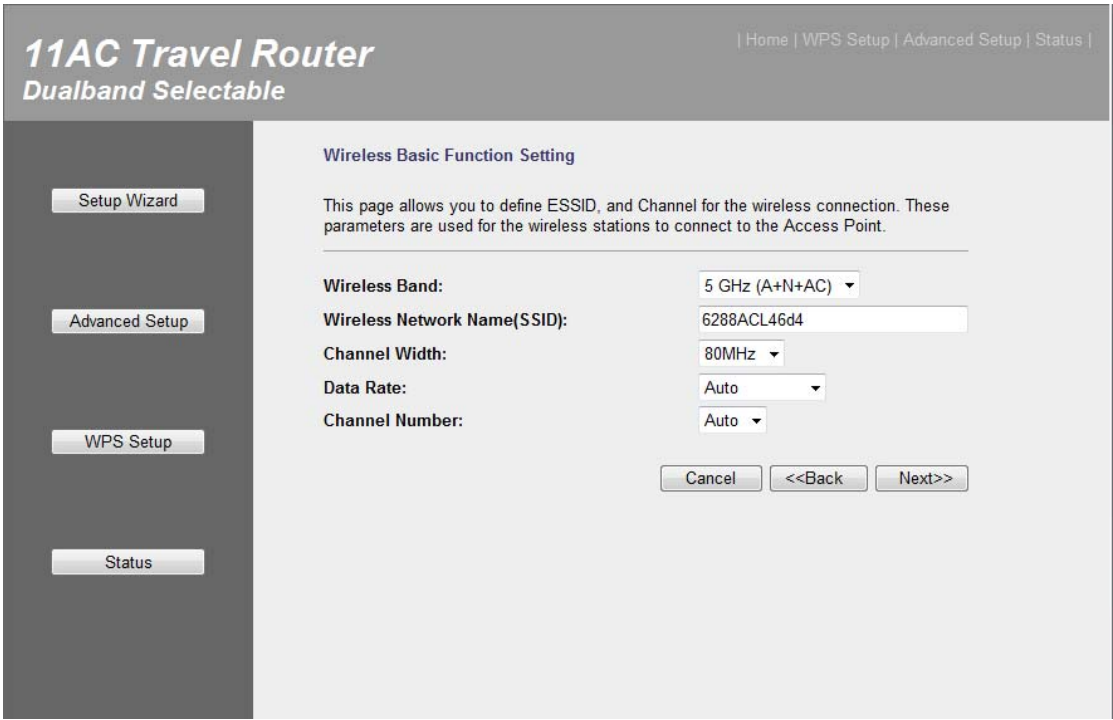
11AC Travel Router
Dualband Selectable

| Home | WPS Setup | Advanced Setup | Status |

Setup Wizard

Advanced Setup

WPS Setup

Status

Wireless Basic Function Setting

This page allows you to define ESSID, and Channel for the wireless connection. These parameters are used for the wireless stations to connect to the Access Point.

Wireless Band: 5 GHz (A+N+AC)
Wireless Network Name(SSID): 6288ACL46d4
Channel Width: 80MHz
Data Rate: Auto
Channel Number: Auto

Cancel <<Back Next>>